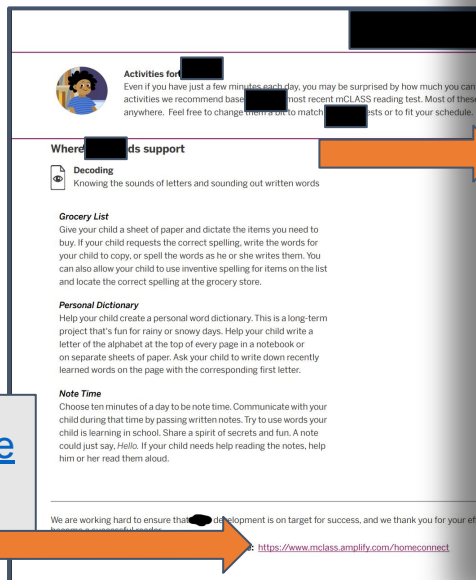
Activities for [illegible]

Even if you have just a few minutes each day, you may be surprised by how much you can activities we recommend base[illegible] most recent mCLASS reading test. Most of these anywhere. Feel free to change them a bit to match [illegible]ests or to fit your schedule.

Where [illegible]ds support

Decoding
Knowing the sounds of letters and sounding out written words

Grocery List
Give your child a sheet of paper and dictate the items you need to buy. If your child requests the correct spelling, write the words for your child to copy, or spell the words as he or she writes them. You can also allow your child to use inventive spelling for items on the list and locate the correct spelling at the grocery store.

Personal Dictionary
Help your child create a personal word dictionary. This is a long-term project that's fun for rainy or snowy days. Help your child write a letter of the alphabet at the top of every page in a notebook or on separate sheets of paper. Ask your child to write down recently learned words on the page with the corresponding first letter.

Note Time
Choose ten minutes of a day to be note time. Communicate with your child during that time by passing written notes. Try to use words your child is learning in school. Share a spirit of secrets and fun. A note could just say, Hello. If your child needs help reading the notes, help him or her read them aloud.

e

We are working hard to ensure that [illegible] development is on target for success, and we thank you for your ef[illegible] become a successful reader.

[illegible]: https://www.mclass.amplify.com/homeconnect